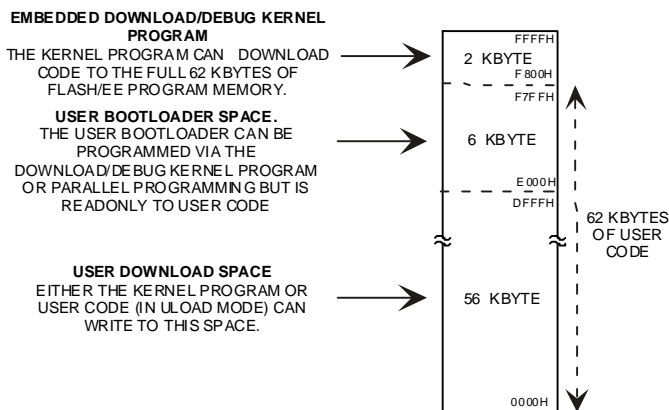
EMBEDDED DOWNLOAD/DEBUG KERNEL PROGRAM
THE KERNEL PROGRAM CAN DOWNLOAD CODE TO THE FULL 62 KBYTES OF FLASH/EE PROGRAM MEMORY.

USER BOOTLOADER SPACE.
THE USER BOOTLOADER CAN BE PROGRAMMED VIA THE DOWNLOAD/DEBUG KERNEL PROGRAM OR PARALLEL PROGRAMMING BUT IS READONLY TO USER CODE

USER DOWNLOAD SPACE
EITHER THE KERNEL PROGRAM OR USER CODE (IN ULOAD MODE) CAN WRITE TO THIS SPACE.

FFFFH
2 KBYTE
F800H
F7FFH
6 KBYTE
E000H
DFFFH
56 KBYTE
0000H

62 KBYTES OF USER CODE